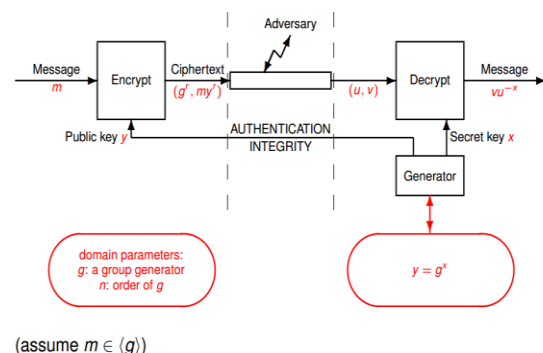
Adversary

Message
$m$

Encrypt

Ciphertext
$(g^r, my^r)$

$(u, v)$

Decrypt

Message
$vu^{-x}$

Public key $y$

AUTHENTICATION
INTEGRITY

Secret key $x$

Generator

domain parameters:
$g$: a group generator
$n$: order of $g$

$y = g^x$

(assume $m \in \langle g \rangle$)